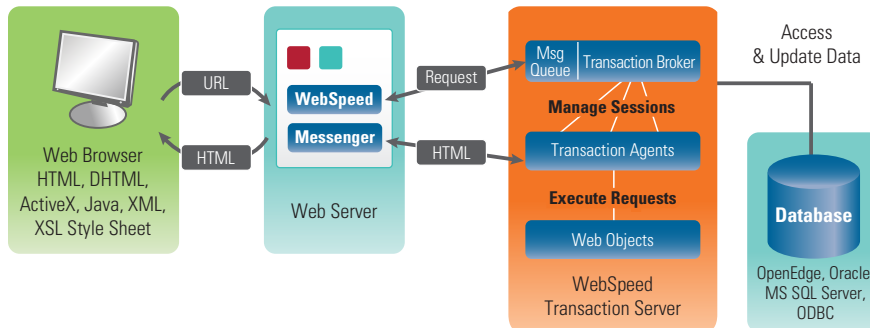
Web Browser
HTML, DHTML,
ActiveX, Java, XML,
XSL Style Sheet

URL

HTML

WebSpeed

Messenger

Web Server

Request

HTML

Msg Queue

Transaction Broker

Manage Sessions

Transaction Agents

Execute Requests

Web Objects

WebSpeed
Transaction Server

Access
& Update Data

Database

OpenEdge, Oracle
MS SQL Server,
ODBC